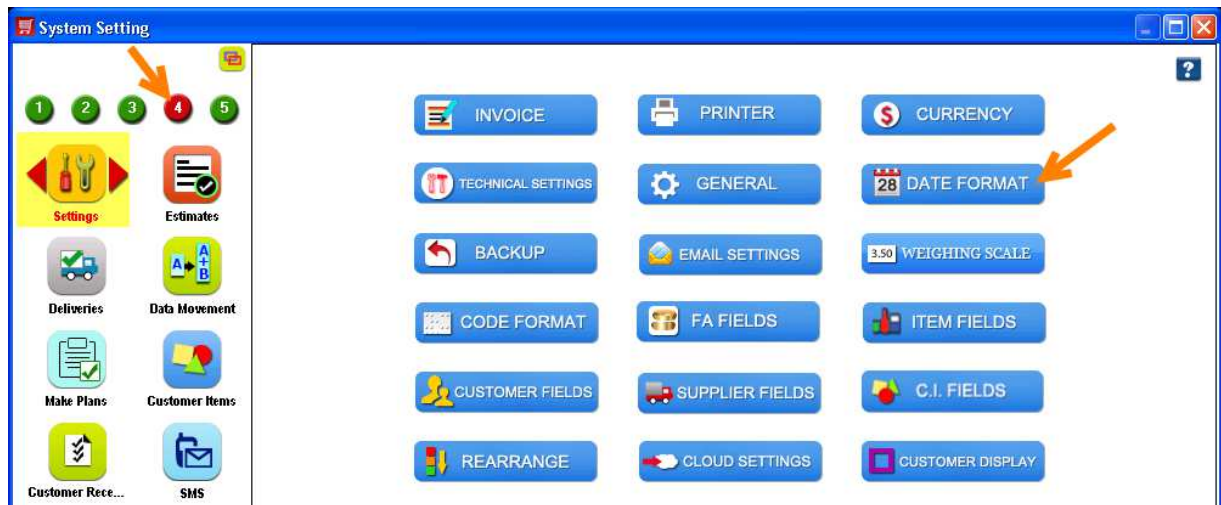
System Setting

?

1 2 3 4 5

Settings
Estimates
Deliveries
Data Movement
Make Plans
Customer Items
Customer Rece...
SMS

INVOICE
PRINTER
CURRENCY
TECHNICAL SETTINGS
GENERAL
28 DATE FORMAT
BACKUP
EMAIL SETTINGS
3.50 WEIGHING SCALE
CODE FORMAT
FA FIELDS
ITEM FIELDS
CUSTOMER FIELDS
SUPPLIER FIELDS
C.I. FIELDS
REARRANGE
CLOUD SETTINGS
CUSTOMER DISPLAY